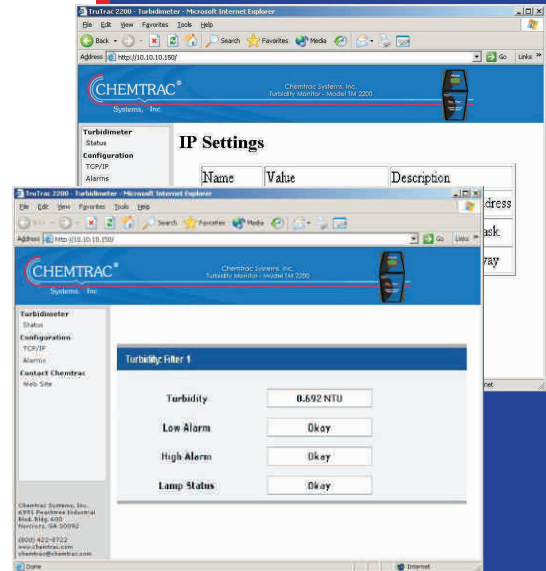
TruTrac 2200 - Turbidimeter - Microsoft Internet Explorer
File Edit View Favorites Tools Help
Back Search Favorites Media
Address http://10.10.10.150/ Go Links »

CHEMTRAC® Systems, Inc.
Chemtrac Systems, Inc.
Turbidity Monitor - Model TM 2200

Turbidimeter
Status
Configuration
TCP/IP
Alarms

IP Settings

| Name | Value | Description |
|---|---|---|
| | | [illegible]dress |
| | | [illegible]ask. |
| | | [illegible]ay |

TruTrac 2200 - Turbidimeter - Microsoft Internet Explorer
File Edit View Favorites Tools Help
Back Search Favorites Media
Address http://10.10.10.150/ Go Links »

CHEMTRAC® Systems, Inc.
Chemtrac Systems, Inc.
Turbidity Monitor - Model TM 2200

Turbidimeter
Status
Configuration
TCP/IP
Alarms
Contact Chemtrac
Web Site

Turbidity: Filter 1

| Turbidity | 0.692 NTU |
|---|---|
| Low Alarm | Okay |
| High Alarm | Okay |
| Lamp Status | Okay |

Chemtrac Systems, Inc.
6991 Peachtree Industrial Blvd. Bldg. 600
Norcross, GA 30092
(800) 422-9722
www.chemtrac.com
chemtrac@chemtrac.com

Done
Internet
Internet